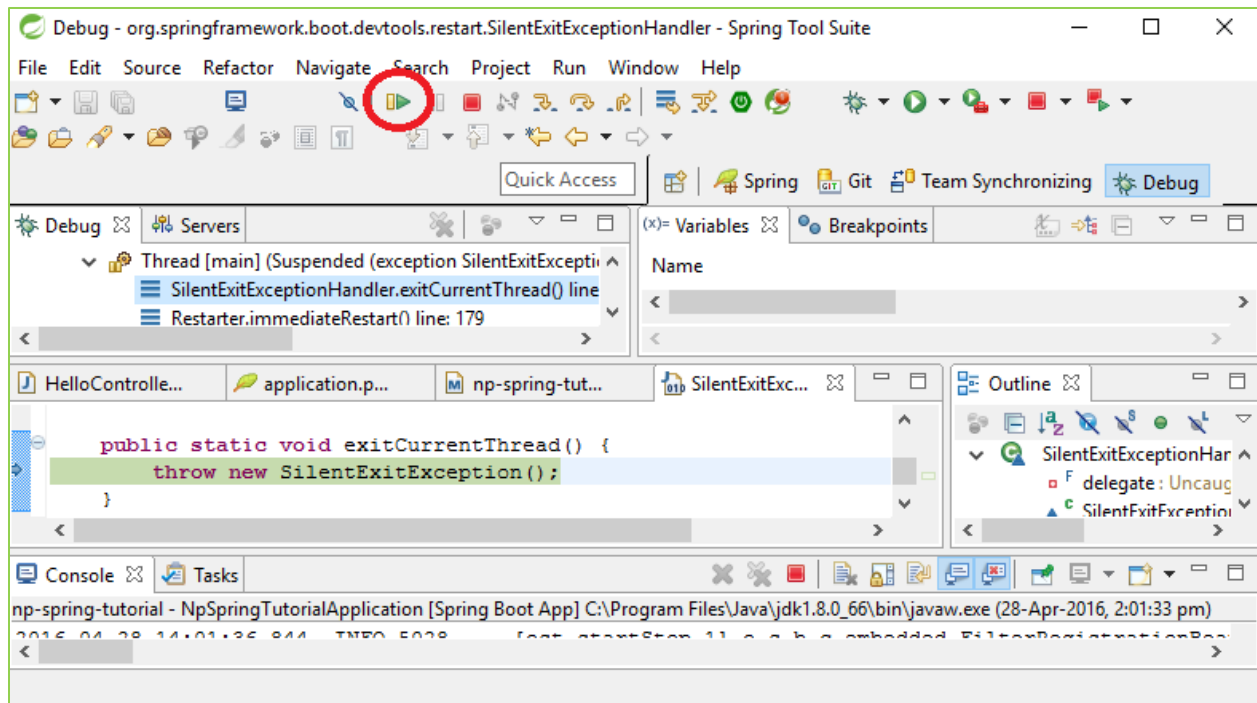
Debug - org.springframework.boot.devtools.restart.SilentExitExceptionHandler - Spring Tool Suite

File Edit Source Refactor Navigate Search Project Run Window Help

Quick Access

Spring Git Team Synchronizing Debug

Debug Servers

Thread [main] (Suspended (exception SilentExitExcepti

SilentExitExceptionHandler.exitCurrentThread() line

Restarter.immediateRestart() line: 179

(x)= Variables Breakpoints

Name

HelloControlle... application.p... np-spring-tut... SilentExitExc...

public static void exitCurrentThread() {
throw new SilentExitException();
}

Outline

SilentExitExceptionHar
delegate : Uncaug
SilentExitExceptio

Console Tasks

np-spring-tutorial - NpSpringTutorialApplication [Spring Boot App] C:\Program Files\Java\jdk1.8.0_66\bin\javaw.exe (28-Apr-2016, 2:01:33 pm)

2016-04-28 14:01:36.844 INFO 5028 --- [ost-startStop-1] o.s.b.c.embedded.FilterRegistrationBea